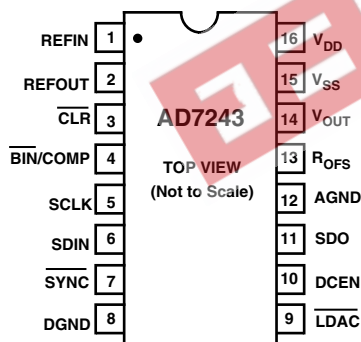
REFIN 1
REFOUT 2
$\overline{CLR}$ 3
$\overline{BIN}$/COMP 4
SCLK 5
SDIN 6
$\overline{SYNC}$ 7
DGND 8

AD7243
TOP VIEW
(Not to Scale)

16 $V_{DD}$
15 $V_{SS}$
14 $V_{OUT}$
13 $R_{OFS}$
12 AGND
11 SDO
10 DCEN
9 $\overline{LDAC}$